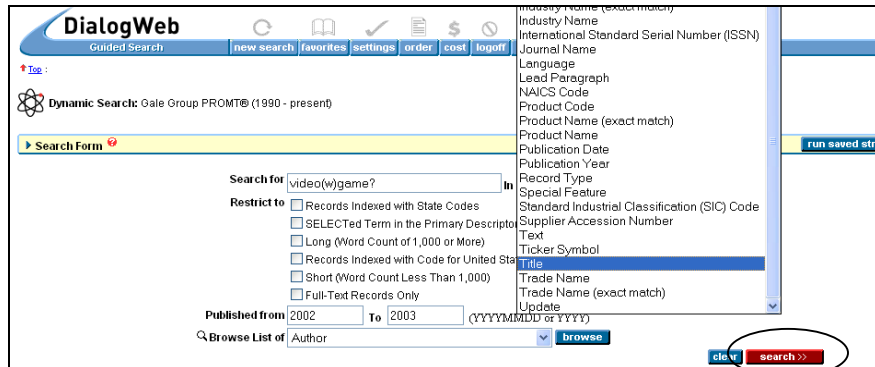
DialogWeb
Guided Search
new search | favorites | settings | order | cost | logoff
Top :
Dynamic Search: Gale Group PROMT® (1990 - present)
Search Form
run saved str
Search for video(w)game? In
Restrict to
Records Indexed with State Codes
SELECTed Term in the Primary Descriptor
Long (Word Count of 1,000 or More)
Records Indexed with Code for United Sta
Short (Word Count Less Than 1,000)
Full-Text Records Only
Published from 2002 To 2003 (YYYYMMDD or YYYY)
Browse List of Author browse
clear search >>

Industry Name (exact match)
Industry Name
International Standard Serial Number (ISSN)
Journal Name
Language
Lead Paragraph
NAICS Code
Product Code
Product Name (exact match)
Product Name
Publication Date
Publication Year
Record Type
Special Feature
Standard Industrial Classification (SIC) Code
Supplier Accession Number
Text
Ticker Symbol
Title
Trade Name
Trade Name (exact match)
Update